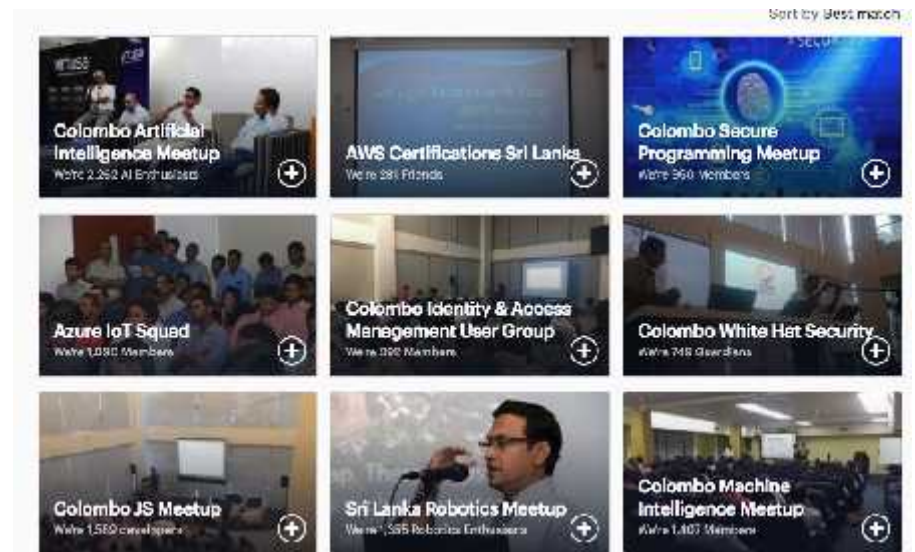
Sort by Best match

Colombo Artificial Intelligence Meetup
We're 2,262 AI Enthusiasts

AWS Certifications Sri Lanka
We're 281 Friends

Colombo Secure Programming Meetup
We're 960 Members

Azure IoT Squad
We're 1,030 Members

Colombo Identity & Access Management User Group
We're 392 Members

Colombo White Hat Security
We're 748 Guardians

Colombo JS Meetup
We're 1,589 developers

Sri Lanka Robotics Meetup
We're 1,355 Robotics Enthusiasts

Colombo Machine Intelligence Meetup
We're 1,407 Members